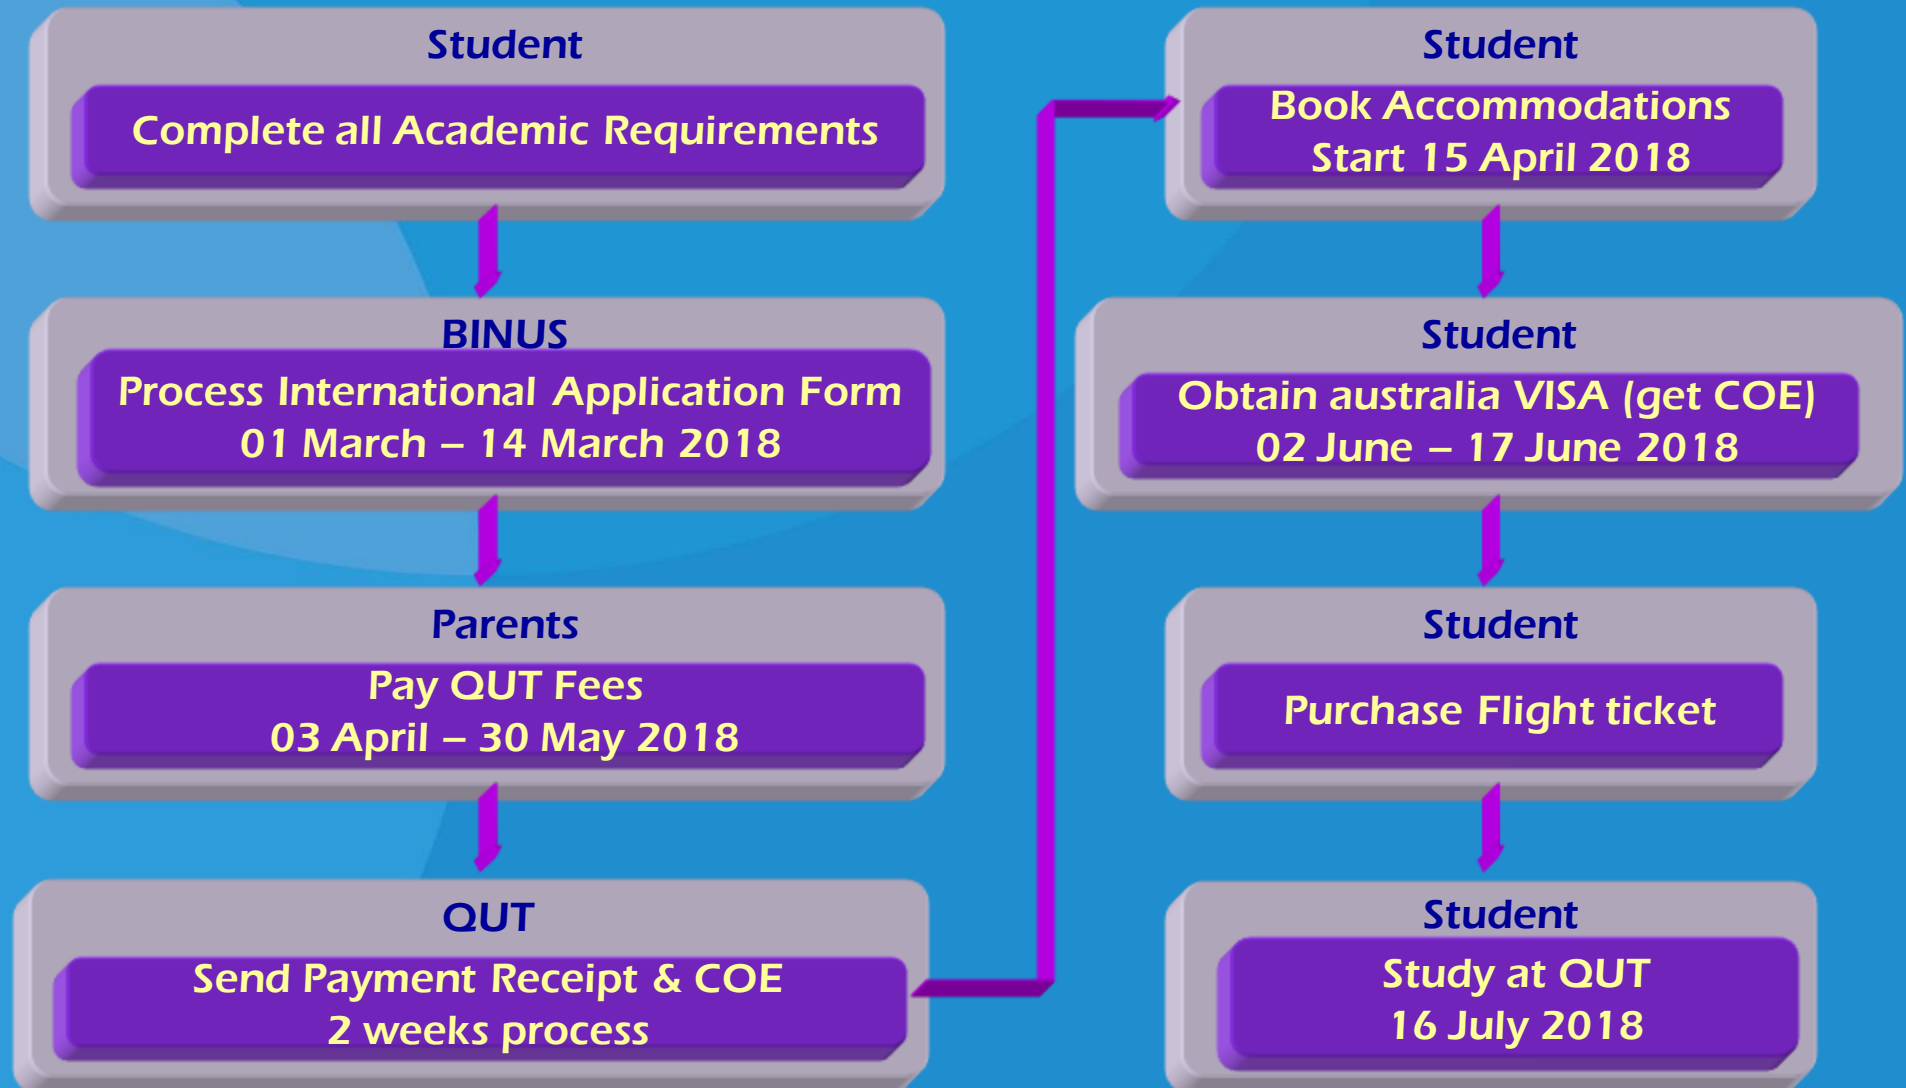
Student

Complete all Academic Requirements

BINUS

Process International Application Form
01 March – 14 March 2018

Parents

Pay QUT Fees
03 April – 30 May 2018

QUT

Send Payment Receipt & COE
2 weeks process

Student

Book Accommodations
Start 15 April 2018

Student

Obtain australia VISA (get COE)
02 June – 17 June 2018

Student

Purchase Flight ticket

Student

Study at QUT
16 July 2018